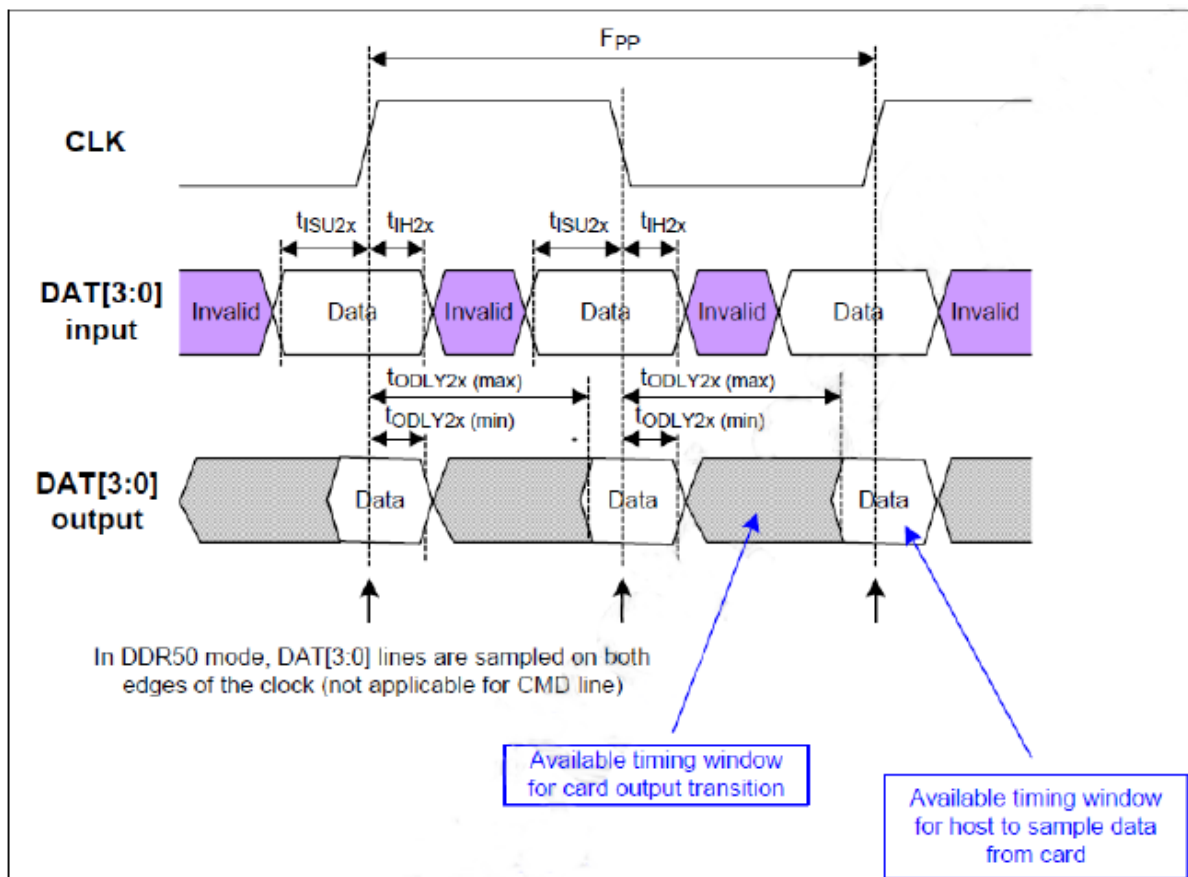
$F_{PP}$

CLK

$t_{ISU2x}$ $t_{IH2x}$ $t_{ISU2x}$ $t_{IH2x}$

DAT[3:0] input

Invalid Data Invalid Data Invalid Data Invalid

$t_{ODLY2x\ (max)}$ $t_{ODLY2x\ (max)}$

$t_{ODLY2x\ (min)}$ $t_{ODLY2x\ (min)}$

DAT[3:0] output

Data Data Data

In DDR50 mode, DAT[3:0] lines are sampled on both edges of the clock (not applicable for CMD line)

Available timing window for card output transition

Available timing window for host to sample data from card